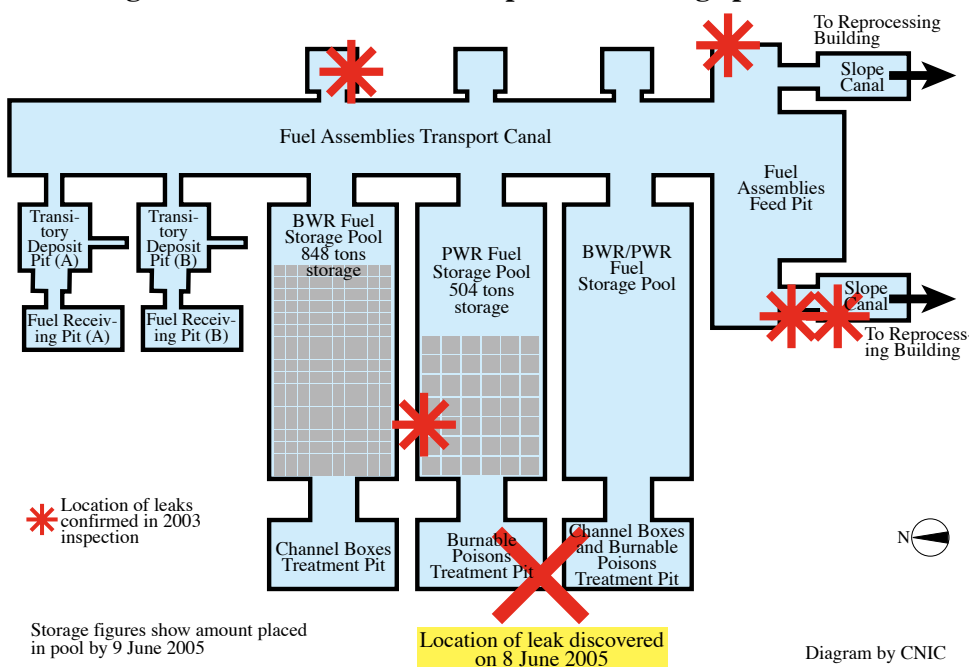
To Reprocessing Building

Slope Canal

Fuel Assemblies Transport Canal

Fuel Assemblies Feed Pit

Transitory Deposit Pit (A)

Transitory Deposit Pit (B)

BWR Fuel Storage Pool 848 tons storage

PWR Fuel Storage Pool 504 tons storage

BWR/PWR Fuel Storage Pool

Slope Canal

To Reprocessing Building

Fuel Receiving Pit (A)

Fuel Receiving Pit (B)

Location of leaks confirmed in 2003 inspection

Channel Boxes Treatment Pit

Burnable Poisons Treatment Pit

Channel Boxes and Burnable Poisons Treatment Pit

N

Storage figures show amount placed in pool by 9 June 2005

Location of leak discovered on 8 June 2005

Diagram by CNIC